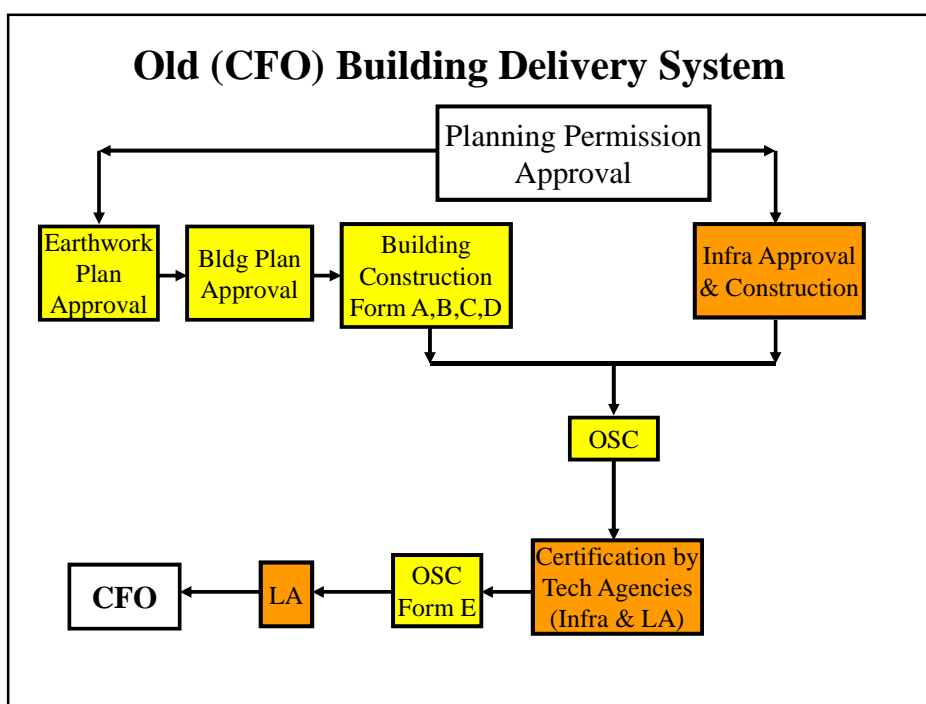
Old (CFO) Building Delivery System

Planning Permission Approval

Earthwork Plan Approval

Bldg Plan Approval

Building Construction Form A,B,C,D

Infra Approval & Construction

OSC

Certification by Tech Agencies (Infra & LA)

OSC Form E

LA

CFO